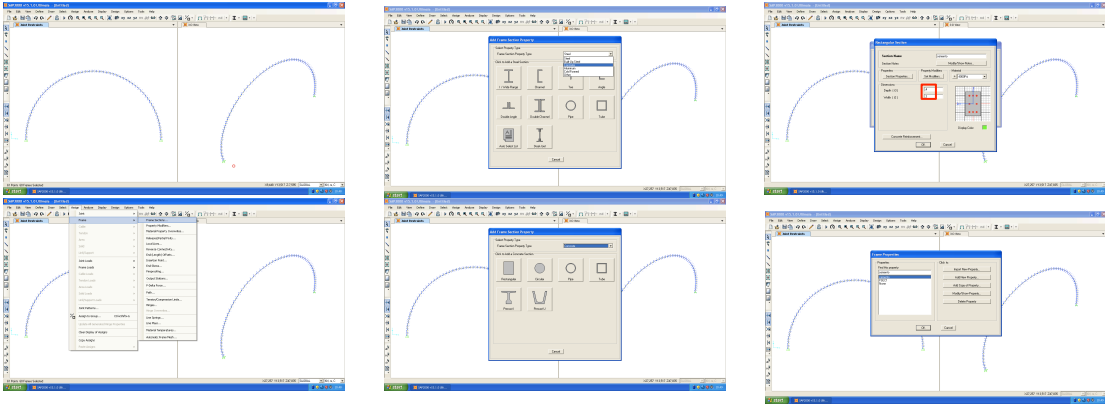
Add Frame Section Property

Select Property Type

Frame Section Property Type

Click to Add a Steel Section

I / Wide Flange

Channel

Tee

Angle

Double Angle

Double Channel

Pipe

Tube

Cancel

Rectangular Section

Section Name

Properties

Section Properties...

Property Modifiers

Set Modifiers...

Material

Dimensions

Depth ( t3 )

Width ( t2 )

Display Color

Concrete Reinforcement...

OK

Cancel

Add Frame Section Property

Select Property Type

Frame Section Property Type

Concrete

Click to Add a Concrete Section

Rectangular

Circular

Pipe

Tube

Precast I

Precast U

Cancel

Frame Properties

Properties

Find this property

Click to:

Import New Property...

Add New Property...

Add Copy of Property...

Modify/Show Property...

Delete Property

OK

Cancel

start